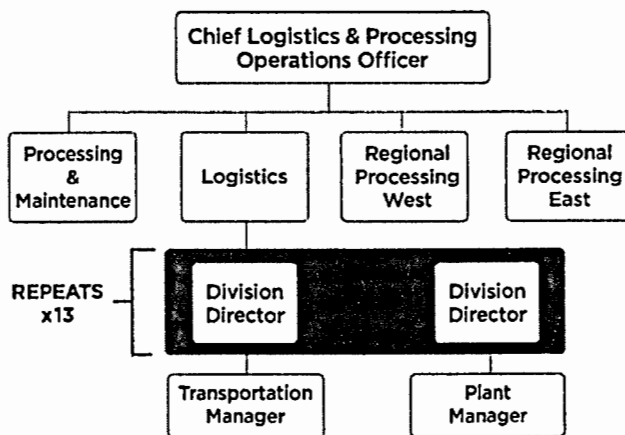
Chief Logistics & Processing Operations Officer

Processing & Maintenance

Logistics

Regional Processing West

Regional Processing East

REPEATS x13

Division Director

Division Director

Transportation Manager

Plant Manager